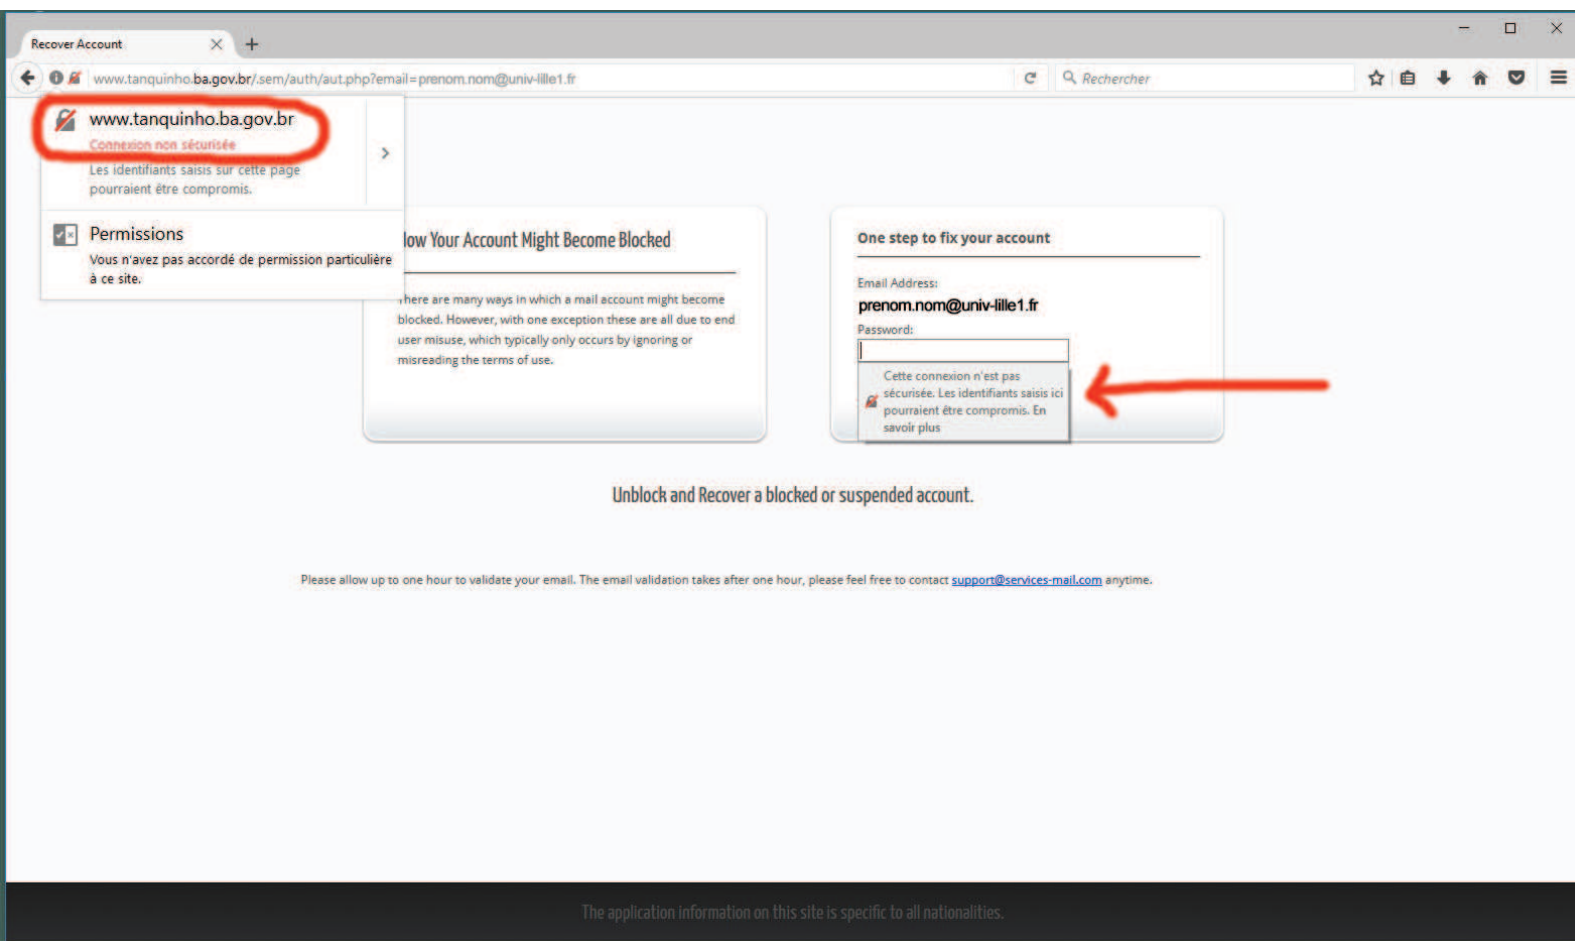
Recover Account

www.tanquinho.ba.gov.br/.sem/auth/aut.php?email=prenom.nom@univ-lille1.fr

Rechercher

www.tanquinho.ba.gov.br
Connexion non sécurisée
Les identifiants saisis sur cette page pourraient être compromis.

Permissions
Vous n'avez pas accordé de permission particulière à ce site.

low Your Account Might Become Blocked

here are many ways in which a mail account might become blocked. However, with one exception these are all due to end user misuse, which typically only occurs by ignoring or misreading the terms of use.

One step to fix your account

Email Address:
prenom.nom@univ-lille1.fr
Password:

Cette connexion n'est pas sécurisée. Les identifiants saisis ici pourraient être compromis. En savoir plus

Unblock and Recover a blocked or suspended account.

Please allow up to one hour to validate your email. The email validation takes after one hour, please feel free to contact support@services-mail.com anytime.

The application information on this site is specific to all nationalities.